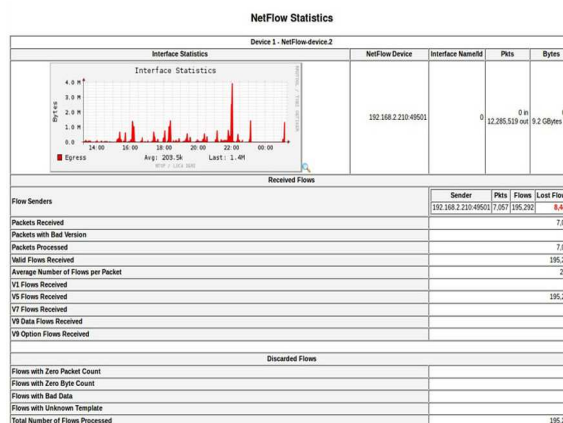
NetFlow Statistics

Device 1 - NetFlow-device.2

| Interface Statistics | NetFlow Device | Interface Name/Id | Pkts | Bytes |
|---|---|---|---|---|
| Interface Statistics 4.0 M 3.0 M 2.0 M 1.0 M 0.0 Bytes 14:00 16:00 18:00 20:00 22:00 00:00 Egress Avg: 209.5k Last: 1.4M | 192.168.2.210:49501 | 0 | 0 in 12,285,519 out | 9.2 GBytes |

Received Flows

| Flow Senders | Sender | Pkts | Flows | Lost Flo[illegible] |
|---|---|---|---|---|
| | 192.168.2.210:49501 | 7,057 | 195,292 | 8,4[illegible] |

| | |
|---|---|
| Packets Received | 7,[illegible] |
| Packets with Bad Version | |
| Packets Processed | 7,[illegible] |
| Valid Flows Received | 195,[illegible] |
| Average Number of Flows per Packet | 2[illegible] |
| V1 Flows Received | |
| V5 Flows Received | 195,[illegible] |
| V7 Flows Received | |
| V9 Data Flows Received | |
| V9 Option Flows Received | |

Discarded Flows

| | |
|---|---|
| Flows with Zero Packet Count | |
| Flows with Zero Byte Count | |
| Flows with Bad Data | |
| Flows with Unknown Template | |
| Total Number of Flows Processed | 195,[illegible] |